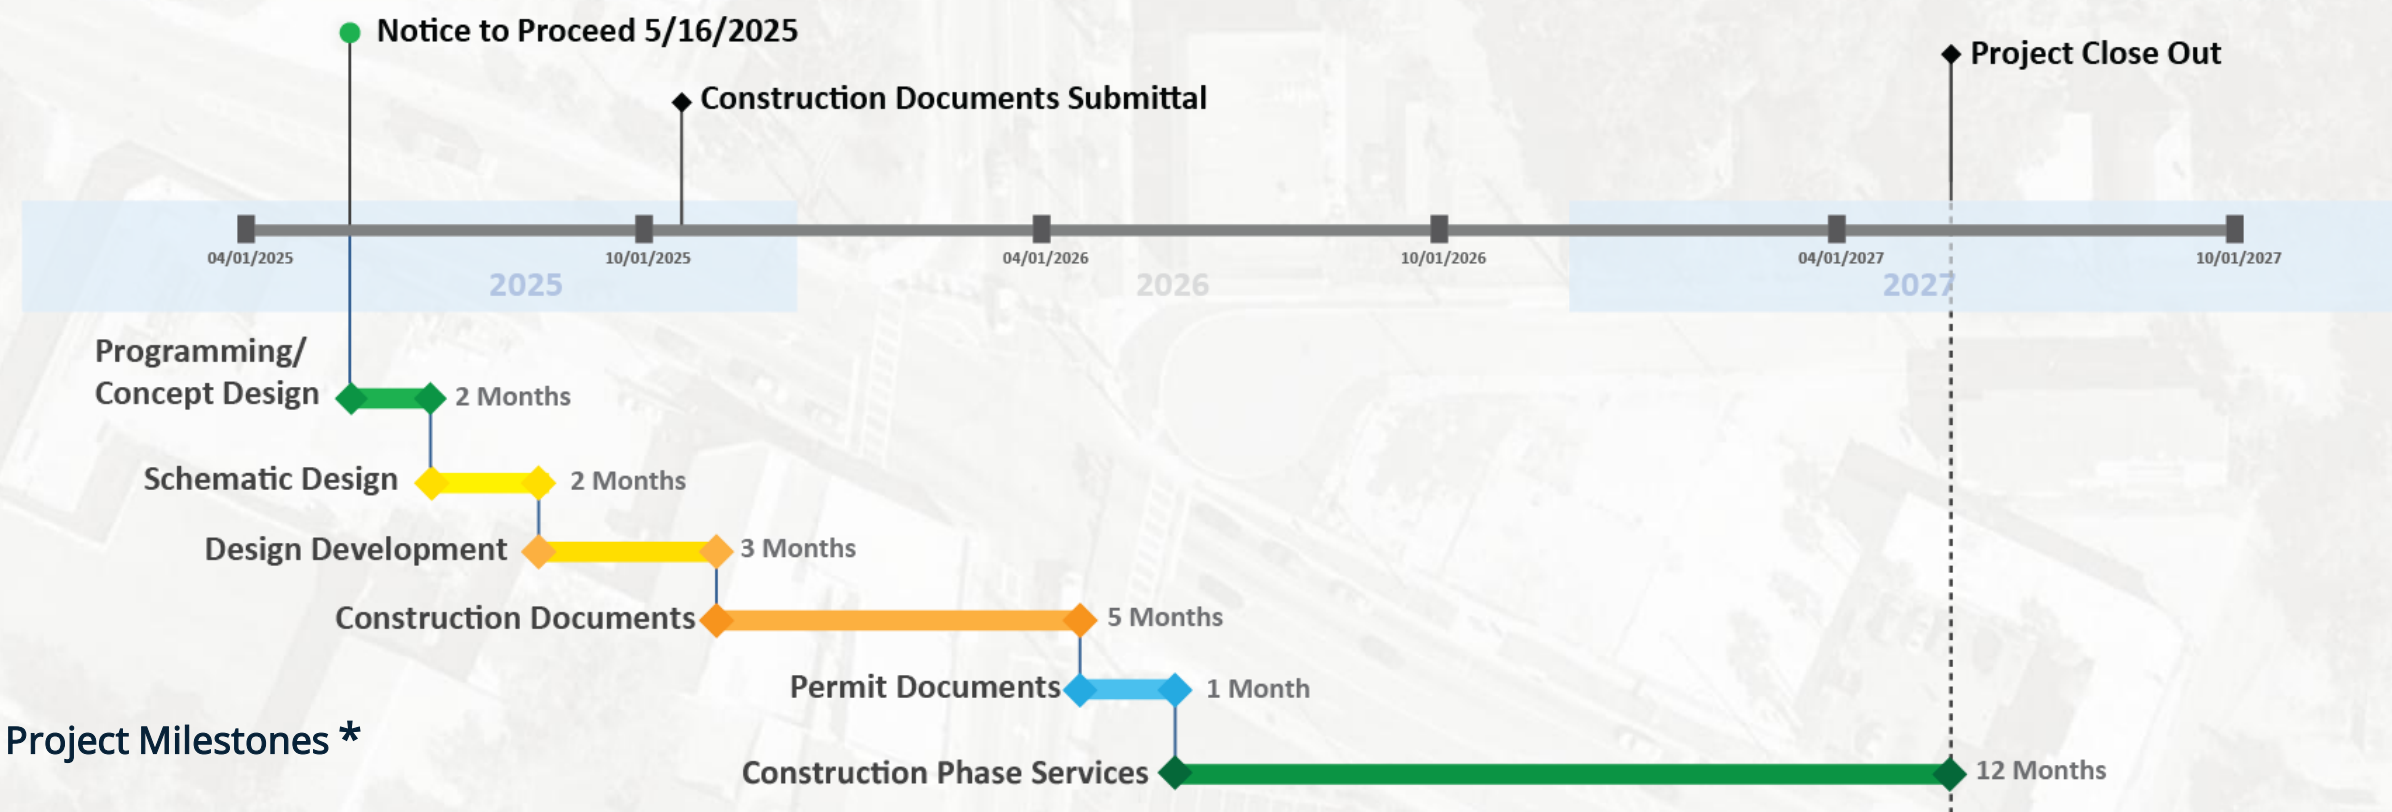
Notice to Proceed 5/16/2025

Construction Documents Submittal

Project Close Out

04/01/2025
10/01/2025
04/01/2026
10/01/2026
04/01/2027
10/01/2027

2025
2026
2027

Programming/ Concept Design
2 Months

Schematic Design
2 Months

Design Development
3 Months

Construction Documents
5 Months

Permit Documents
1 Month

Construction Phase Services
12 Months

Project Milestones *